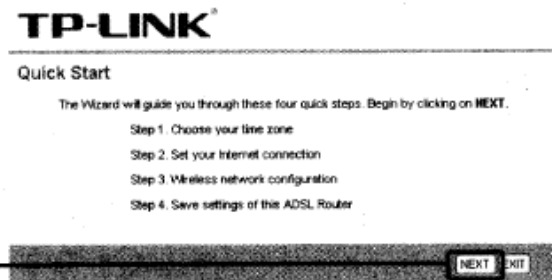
TP-LINK®

Quick Start

The Wizard will guide you through these four quick steps. Begin by clicking on NEXT.

Step 1. Choose your time zone

Step 2. Set your Internet connection

Step 3. Wireless network configuration

Step 4. Save settings of this ADSL Router

NEXT EXIT